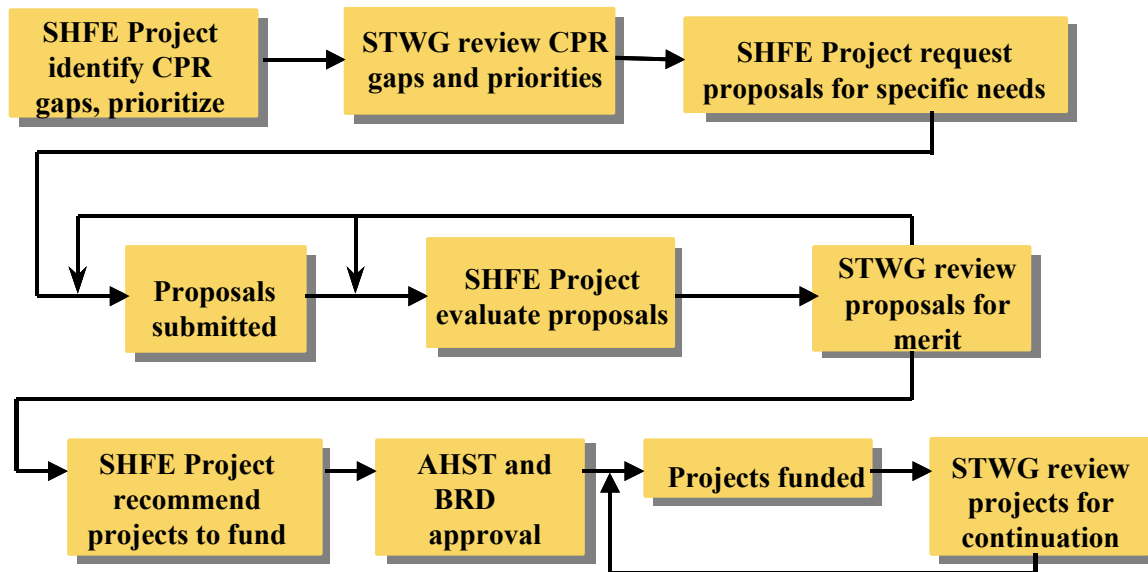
SHFE Project identify CPR gaps, prioritize

STWG review CPR gaps and priorities

SHFE Project request proposals for specific needs

Proposals submitted

SHFE Project evaluate proposals

STWG review proposals for merit

SHFE Project recommend projects to fund

AHST and BRD approval

Projects funded

STWG review projects for continuation